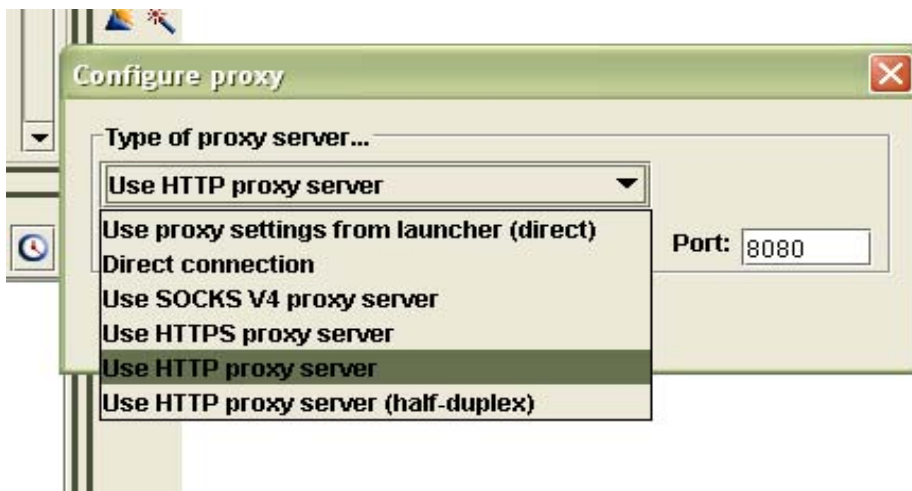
Configure proxy

Type of proxy server...

Use HTTP proxy server

Use proxy settings from launcher (direct)
Direct connection
Use SOCKS V4 proxy server
Use HTTPS proxy server
Use HTTP proxy server
Use HTTP proxy server (half-duplex)

Port: 8080